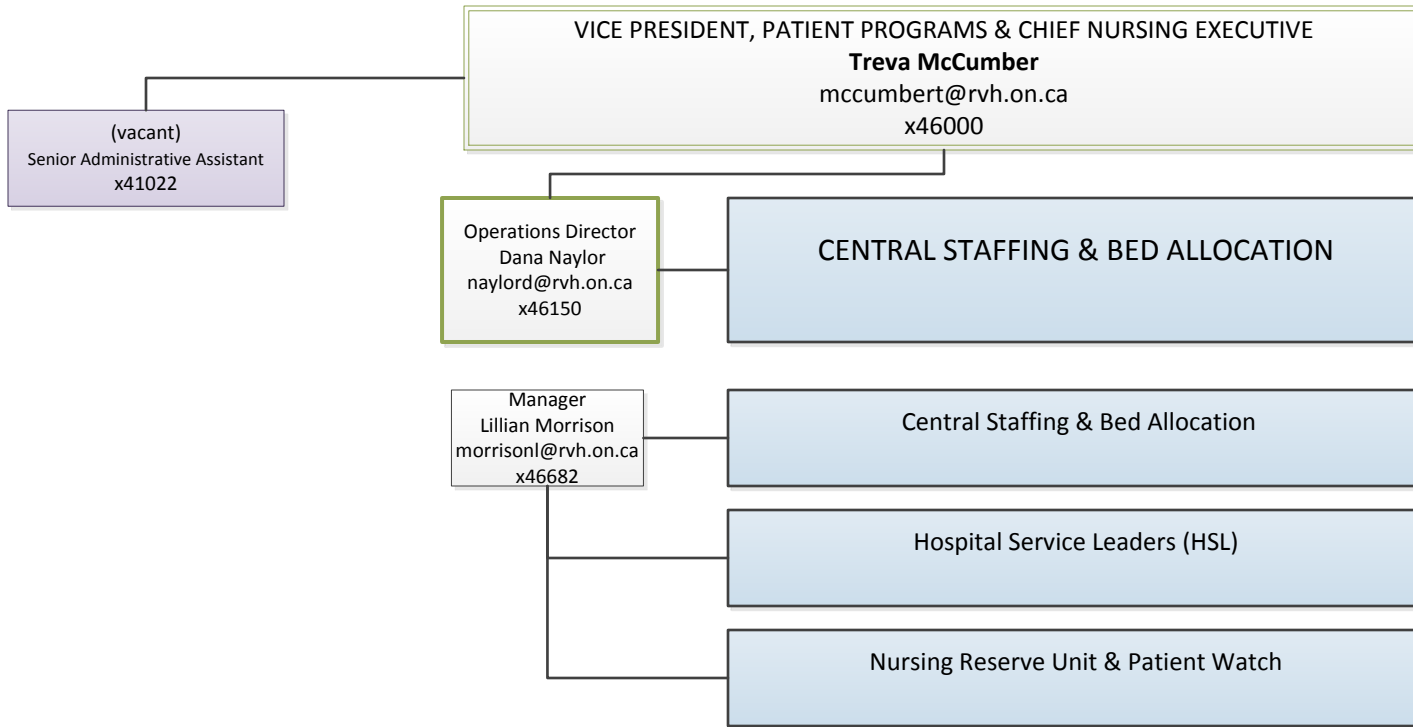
VICE PRESIDENT, PATIENT PROGRAMS & CHIEF NURSING EXECUTIVE
**Treva McCumber**
mccumbert@rvh.on.ca
x46000

(vacant)
Senior Administrative Assistant
x41022

Operations Director
Dana Naylor
naylord@rvh.on.ca
x46150

CENTRAL STAFFING & BED ALLOCATION

Manager
Lillian Morrison
morrisonl@rvh.on.ca
x46682

Central Staffing & Bed Allocation

Hospital Service Leaders (HSL)

Nursing Reserve Unit & Patient Watch